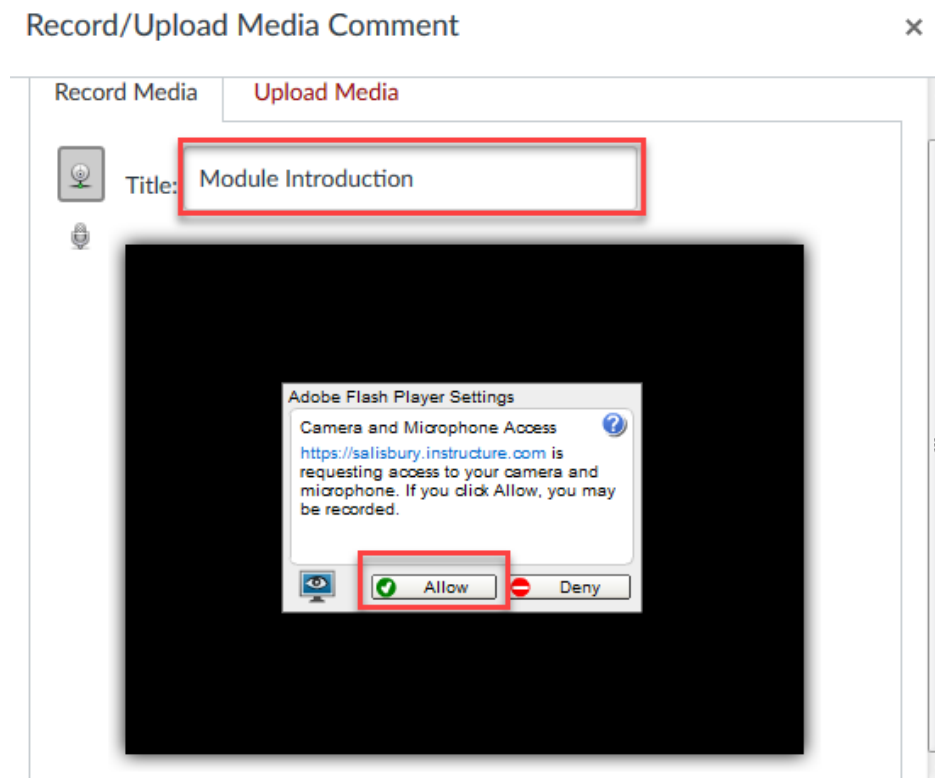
Record/Upload Media Comment

×

Record Media

Upload Media

Title: Module Introduction

Adobe Flash Player Settings

Camera and Microphone Access

https://salisbury.instructure.com is requesting access to your camera and microphone. If you click Allow, you may be recorded.

Allow

Deny